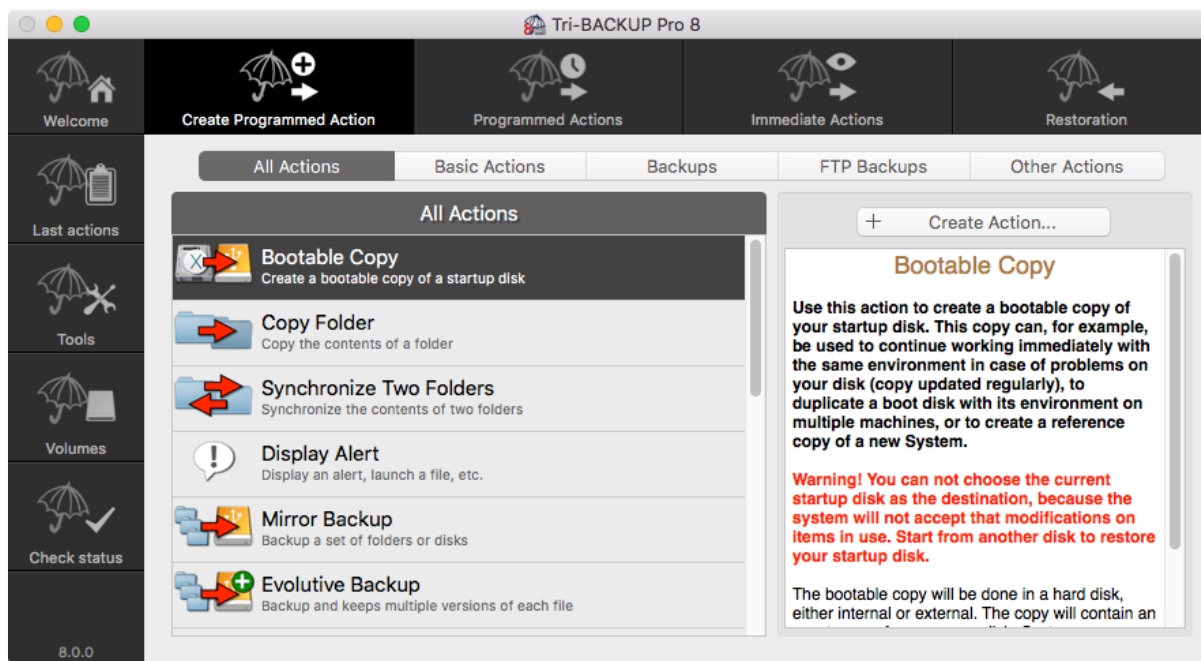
Tri-BACKUP Pro 8

Welcome

Create Programmed Action

Programmed Actions

Immediate Actions

Restoration

Last actions

Tools

Volumes

Check status

8.0.0

All Actions | Basic Actions | Backups | FTP Backups | Other Actions

All Actions

Bootable Copy
Create a bootable copy of a startup disk

Copy Folder
Copy the contents of a folder

Synchronize Two Folders
Synchronize the contents of two folders

Display Alert
Display an alert, launch a file, etc.

Mirror Backup
Backup a set of folders or disks

Evolutive Backup
Backup and keeps multiple versions of each file

+ Create Action...

Bootable Copy

Use this action to create a bootable copy of your startup disk. This copy can, for example, be used to continue working immediately with the same environment in case of problems on your disk (copy updated regularly), to duplicate a boot disk with its environment on multiple machines, or to create a reference copy of a new System.

Warning! You can not choose the current startup disk as the destination, because the system will not accept that modifications on items in use. Start from another disk to restore your startup disk.

The bootable copy will be done in a hard disk, either internal or external. The copy will contain an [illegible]